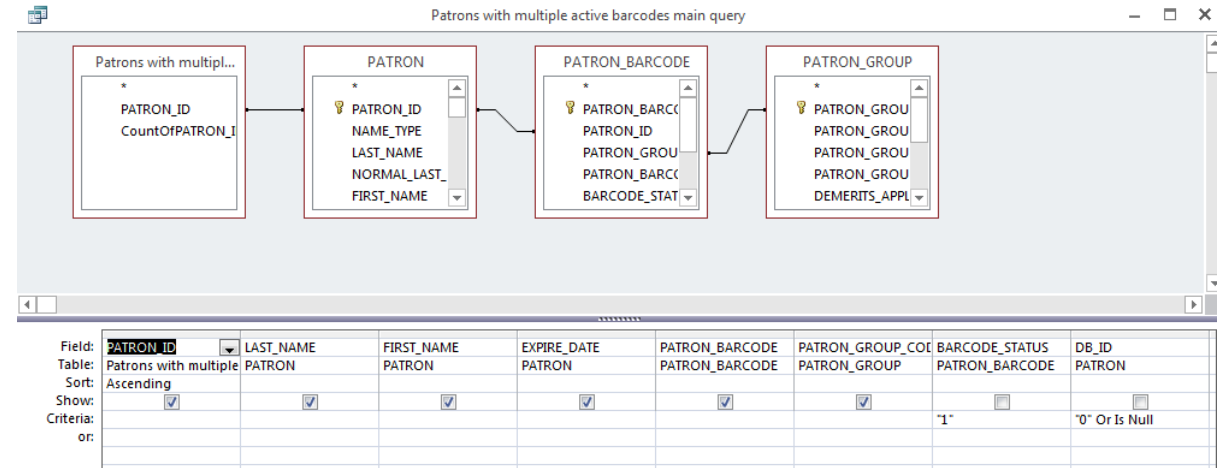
Patrons with multiple active barcodes main query

Patrons with multipl...
*
PATRON_ID
CountOfPATRON_I

PATRON
*
PATRON_ID
NAME_TYPE
LAST_NAME
NORMAL_LAST_
FIRST_NAME

PATRON_BARCODE
*
PATRON_BARC(
PATRON_ID
PATRON_GROU
PATRON_BARC(
BARCODE_STAT

PATRON_GROUP
*
PATRON_GROU
PATRON_GROU
PATRON_GROU
PATRON_GROU
DEMERITS_APPL

| Field: | PATRON_ID | LAST_NAME | FIRST_NAME | EXPIRE_DATE | PATRON_BARCODE | PATRON_GROUP_COI | BARCODE_STATUS | DB_ID |
|---|---|---|---|---|---|---|---|---|
| Table: | Patrons with multiple | PATRON | PATRON | PATRON | PATRON_BARCODE | PATRON_GROUP | PATRON_BARCODE | PATRON |
| Sort: | Ascending | | | | | | | |
| Show: | ☑ | ☑ | ☑ | ☑ | ☑ | ☑ | ☐ | ☐ |
| Criteria: | | | | | | | "1" | "0" Or Is Null |
| or: | | | | | | | | |